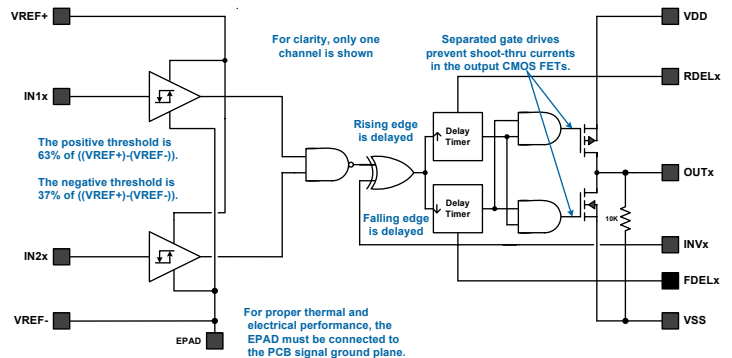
VREF+

IN1x

The positive threshold is 63% of ((VREF+)-(VREF-)).

The negative threshold is 37% of ((VREF+)-(VREF-)).

IN2x

VREF-

EPAD

For clarity, only one channel is shown

Rising edge is delayed

Falling edge is delayed

Delay Timer

Delay Timer

Separated gate drives prevent shoot-thru currents in the output CMOS FETs.

For proper thermal and electrical performance, the EPAD must be connected to the PCB signal ground plane.

10K

VDD

RDELx

OUTx

INVx

FDELx

VSS